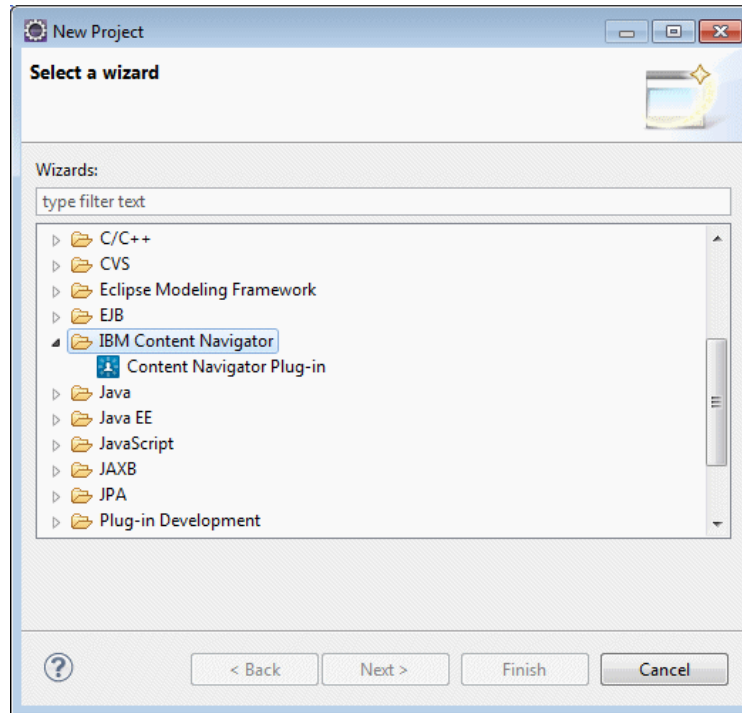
New Project

Select a wizard

Wizards:

type filter text

C/C++
CVS
Eclipse Modeling Framework
EJB
IBM Content Navigator
Content Navigator Plug-in
Java
Java EE
JavaScript
JAXB
JPA
Plug-in Development

?

< Back

Next >

Finish

Cancel